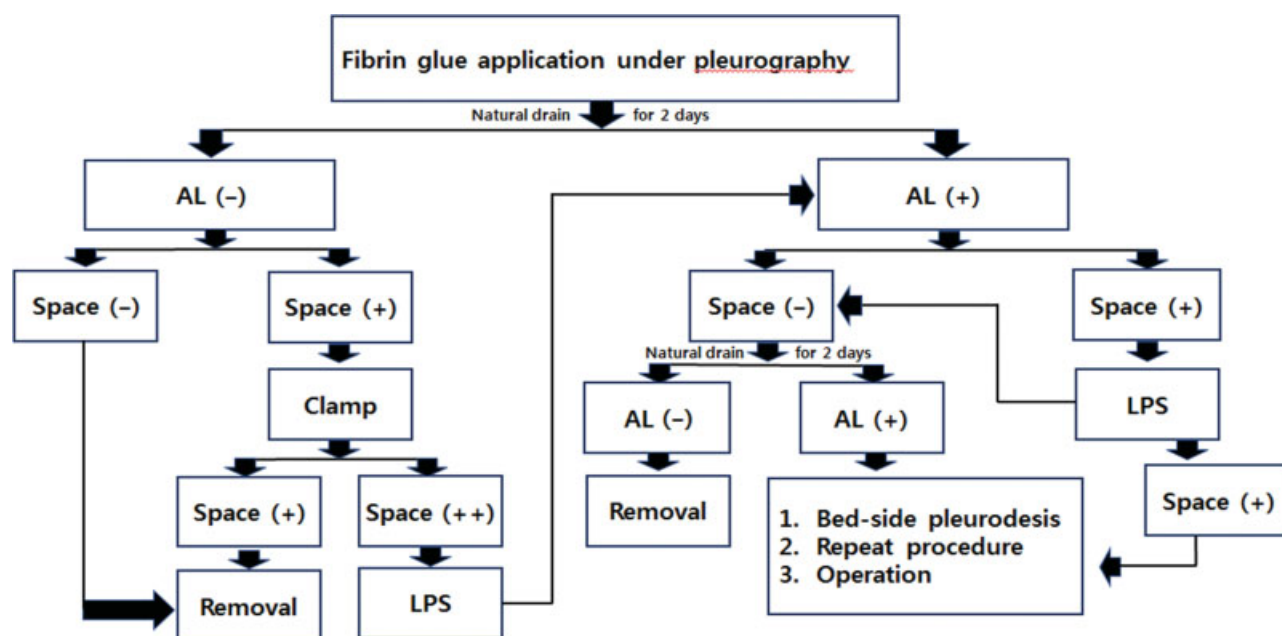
Fibrin glue application under pleurography

Natural drain for 2 days

AL (–)

AL (+)

Space (–)

Space (+)

Clamp

Space (+)

Space (++)

Removal

LPS

Space (–)

Space (+)

Natural drain for 2 days

AL (–)

AL (+)

LPS

Removal

1. Bed-side pleurodesis
2. Repeat procedure
3. Operation

Space (+)